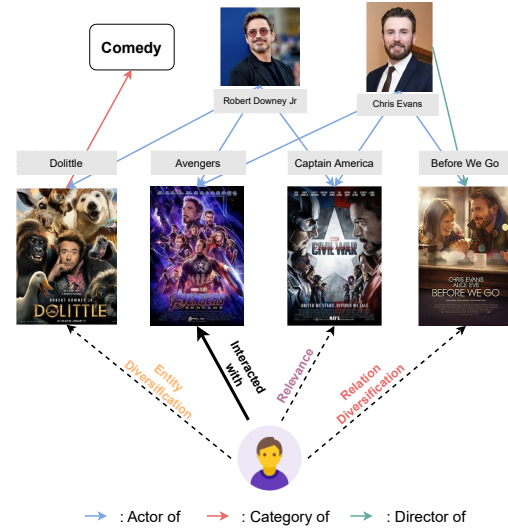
Comedy

Robert Downey Jr

Chris Evans

Dolittle

Avengers

Captain America

Before We Go

ROBERT DOWNEY JR.

DOLITTLE

AVENGERS

CIVIL WAR

UNITED WE STAND. DIVIDED WE FALL.

CHRIS EVANS ALICE EVE

BEFORE WE GO

Entity Diversification

Interacted with

Relevance

Relation Diversification

: Actor of

: Category of

: Director of